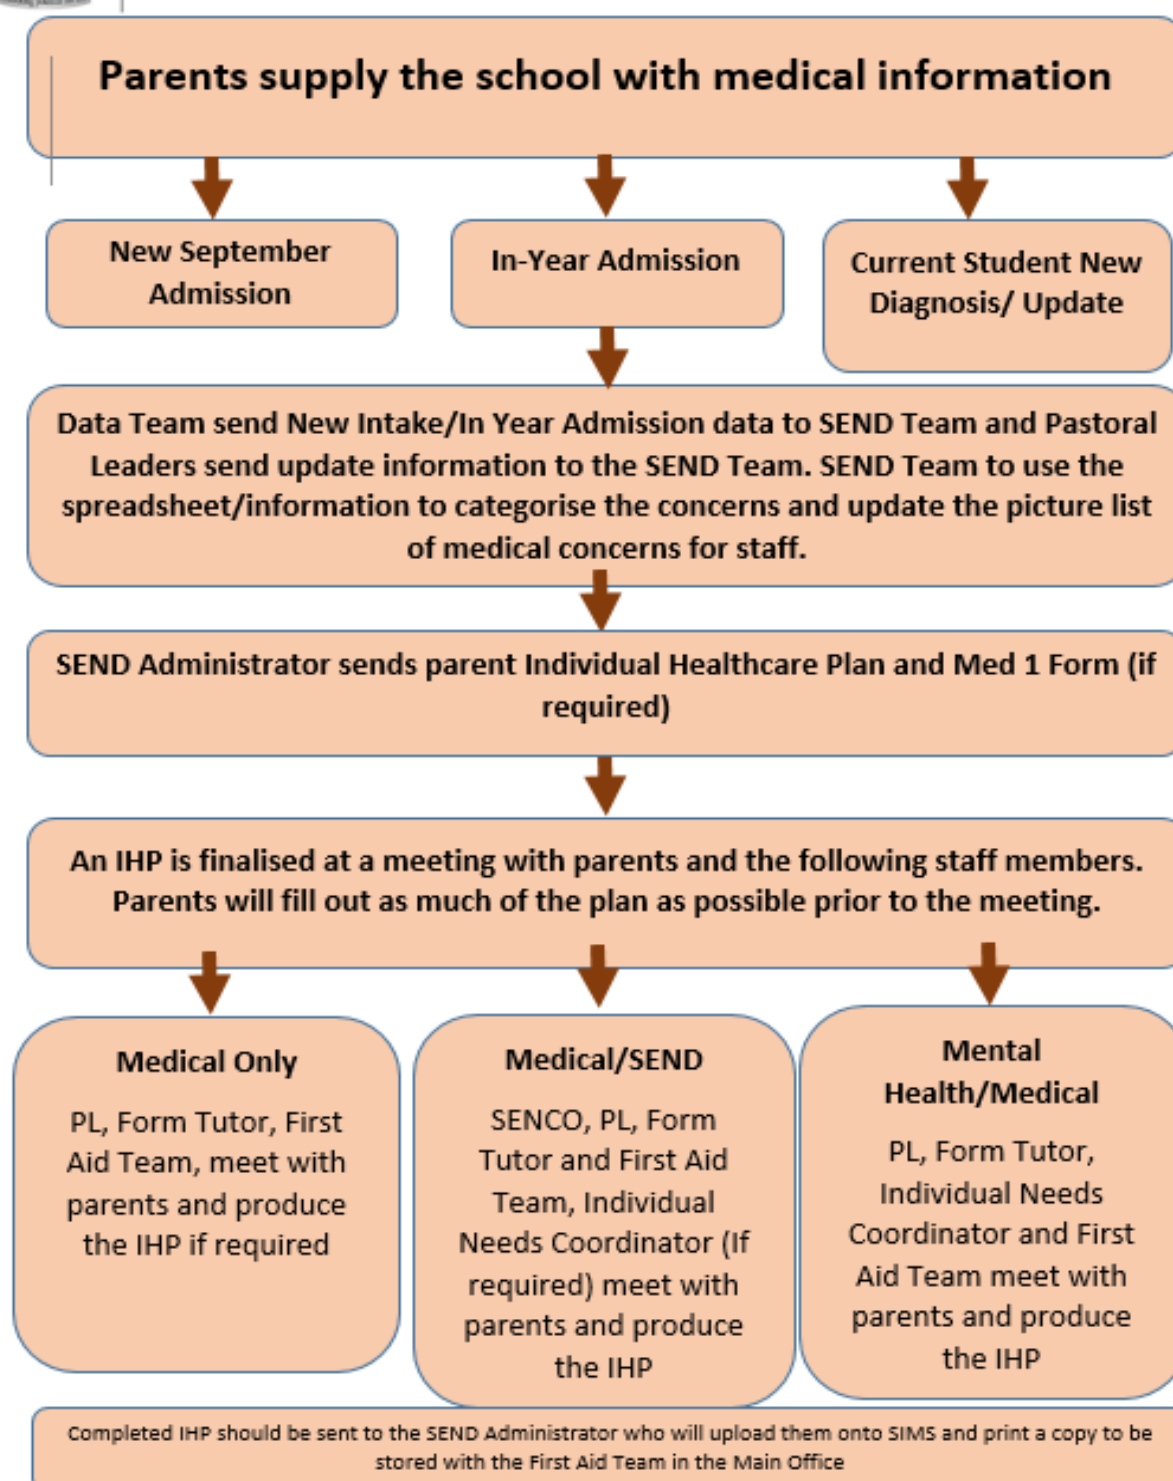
Parents supply the school with medical information

New September Admission

In-Year Admission

Current Student New Diagnosis/ Update

Data Team send New Intake/In Year Admission data to SEND Team and Pastoral Leaders send update information to the SEND Team. SEND Team to use the spreadsheet/information to categorise the concerns and update the picture list of medical concerns for staff.

SEND Administrator sends parent Individual Healthcare Plan and Med 1 Form (if required)

An IHP is finalised at a meeting with parents and the following staff members. Parents will fill out as much of the plan as possible prior to the meeting.

Medical Only

PL, Form Tutor, First Aid Team, meet with parents and produce the IHP if required

Medical/SEND

SENCO, PL, Form Tutor and First Aid Team, Individual Needs Coordinator (If required) meet with parents and produce the IHP

Mental Health/Medical

PL, Form Tutor, Individual Needs Coordinator and First Aid Team meet with parents and produce the IHP

Completed IHP should be sent to the SEND Administrator who will upload them onto SIMS and print a copy to be stored with the First Aid Team in the Main Office